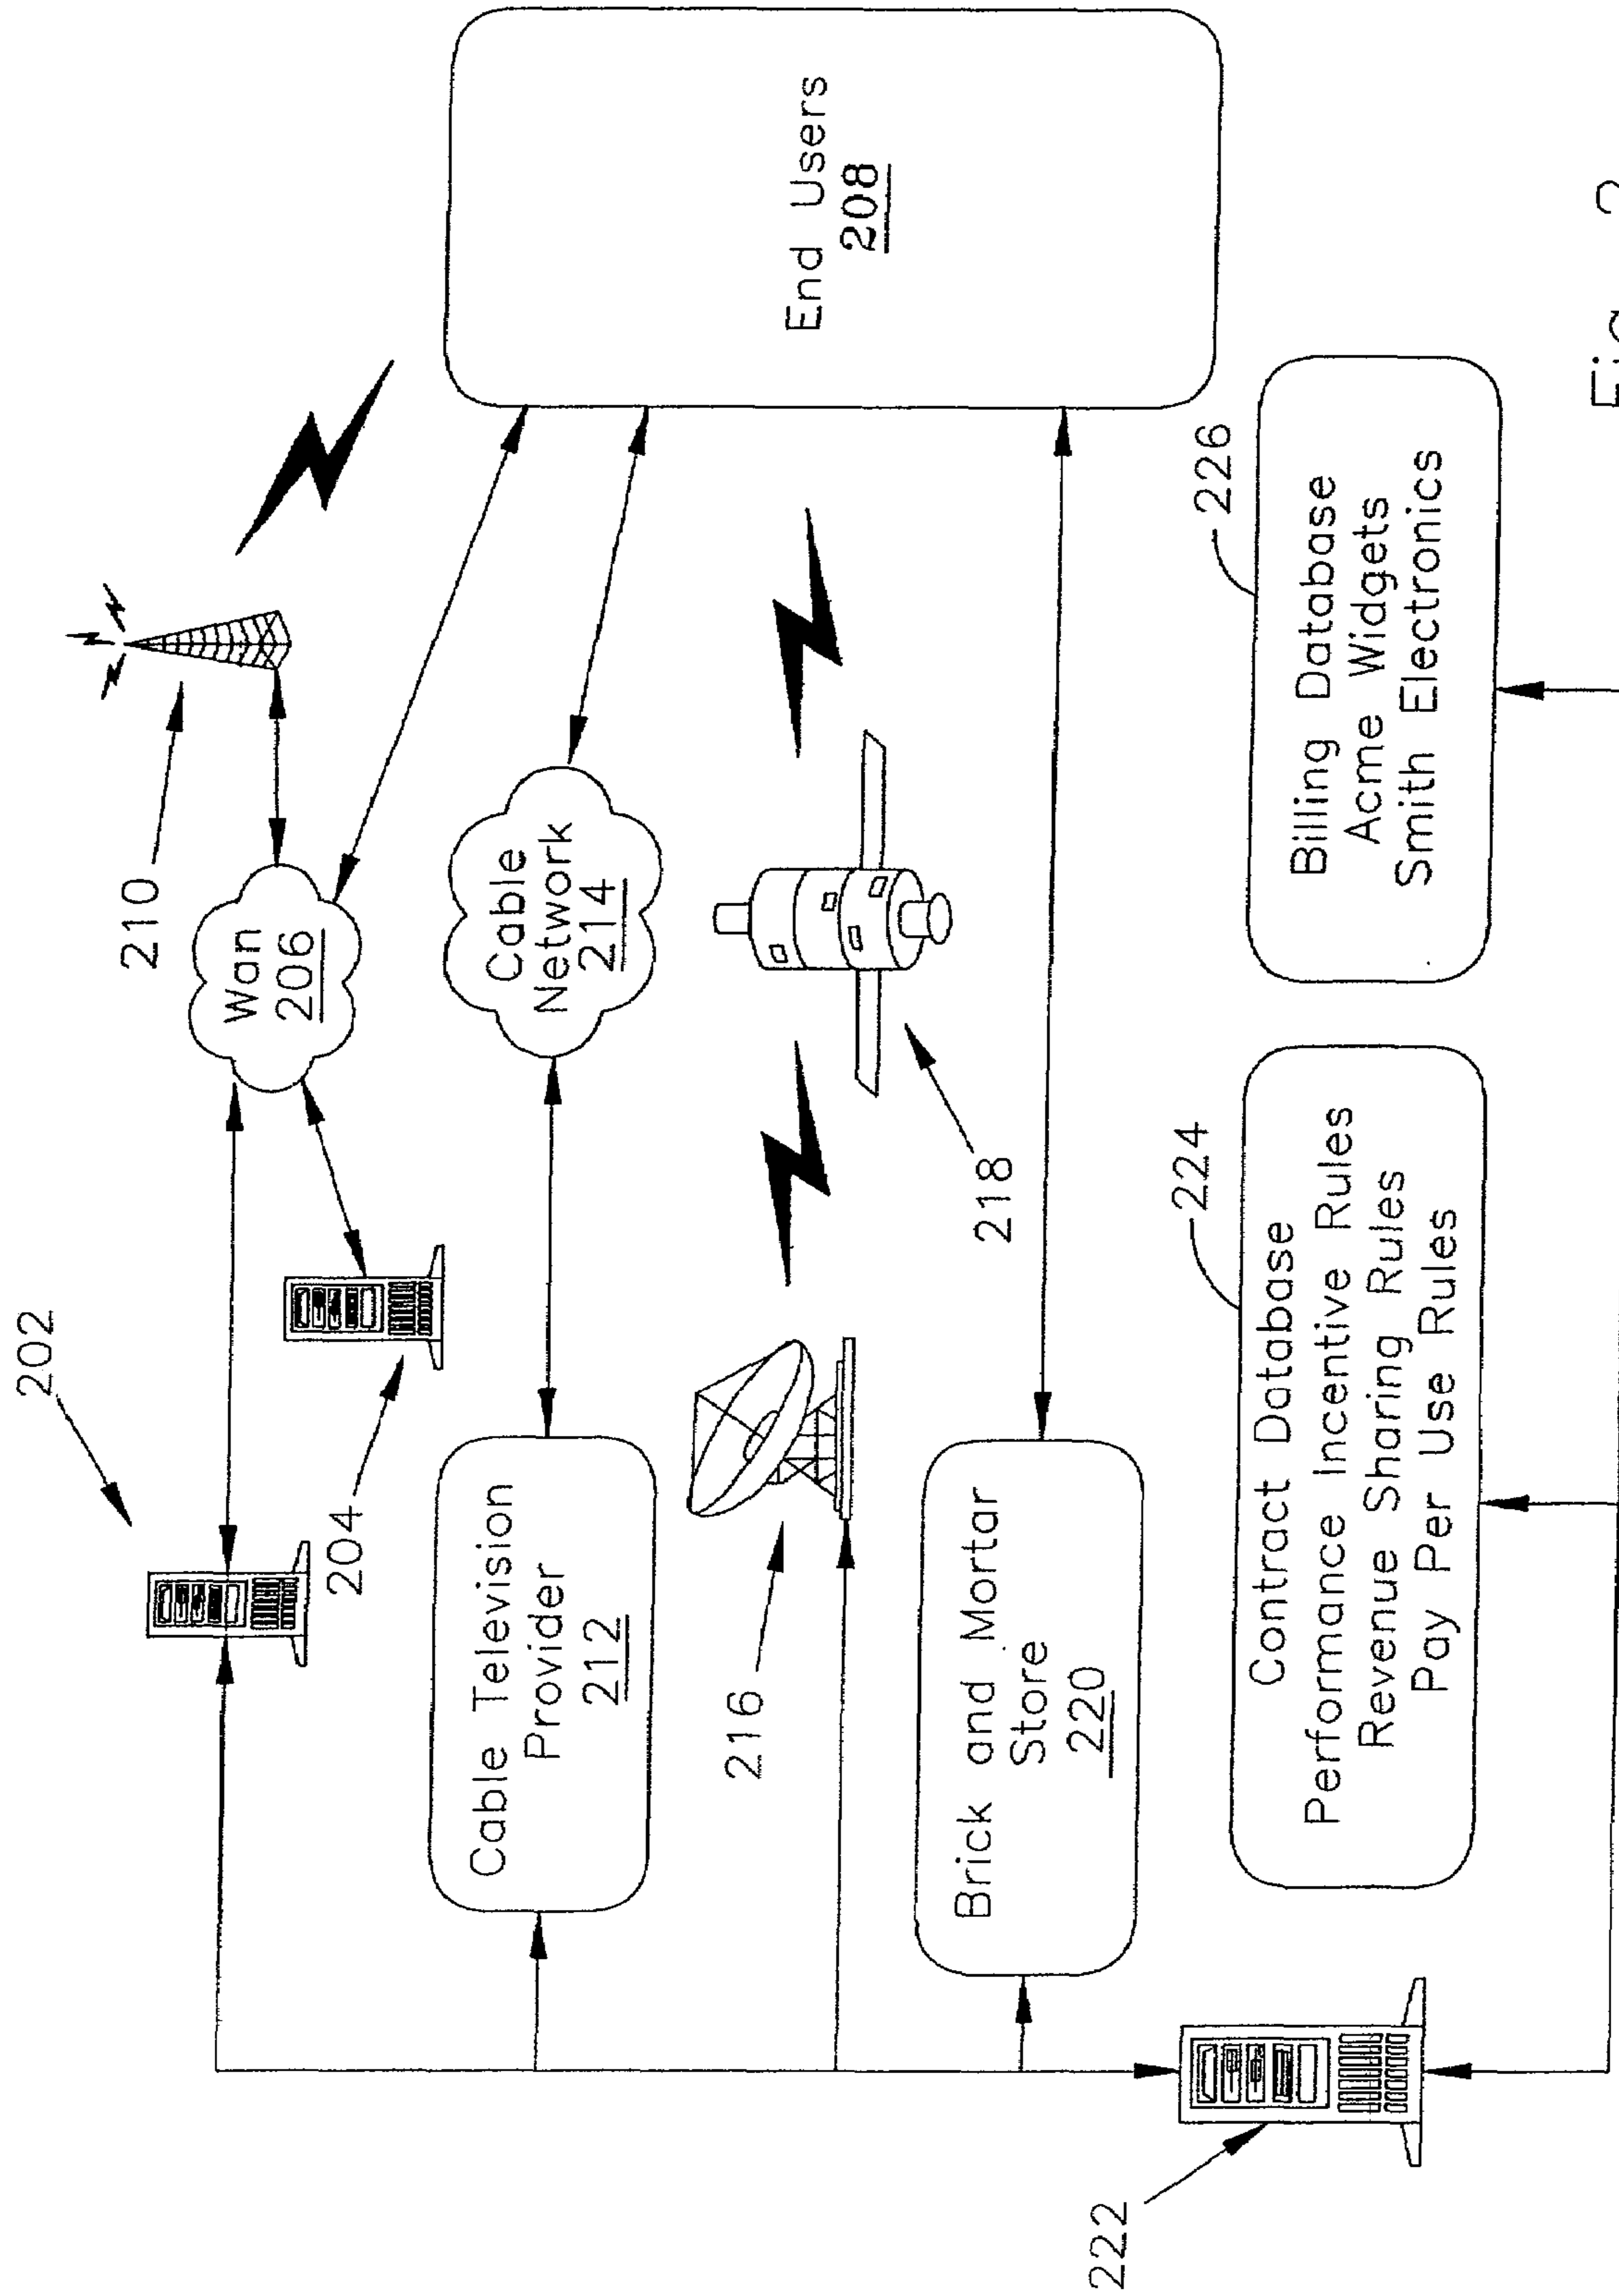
202

204

210

Wan
206

End Users
208

Cable Network
214

Cable Television Provider
212

216

218

Brick and Mortar Store
220

222

224

Contract Database
Performance Incentive Rules
Revenue Sharing Rules
Pay Per Use Rules

226

Billing Database
Acme Widgets
Smith Electronics

Fig. 2